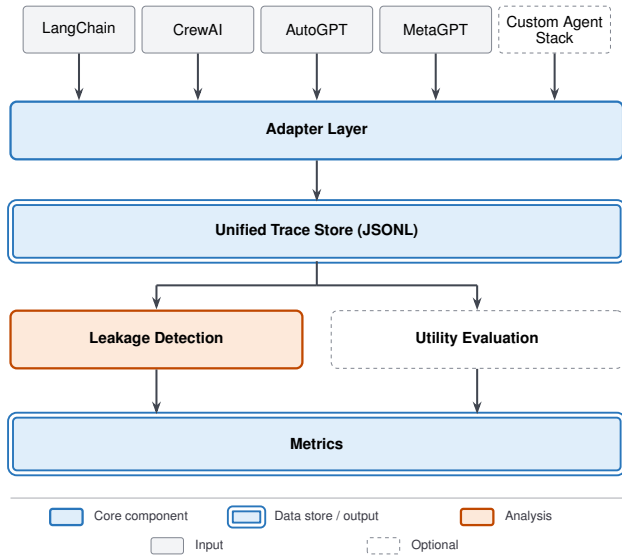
LangChain

CrewAI

AutoGPT

MetaGPT

Custom Agent Stack

Adapter Layer

Unified Trace Store (JSONL)

Leakage Detection

Utility Evaluation

Metrics

Core component

Data store / output

Analysis

Input

Optional